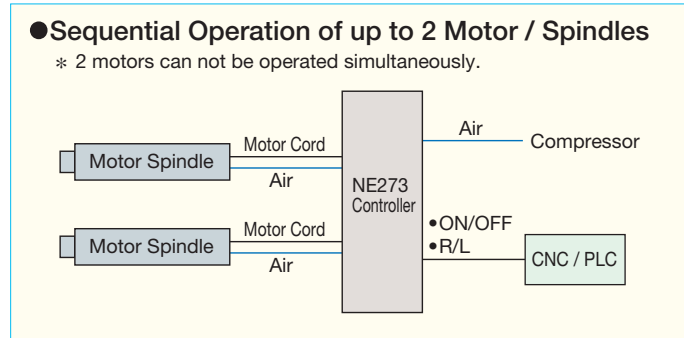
●Sequential Operation of up to 2 Motor / Spindles
＊ 2 motors can not be operated simultaneously.

Motor Spindle
Motor Cord
Air
Motor Spindle
Motor Cord
Air
NE273
Controller
Air
Compressor
•ON/OFF
•R/L
CNC / PLC